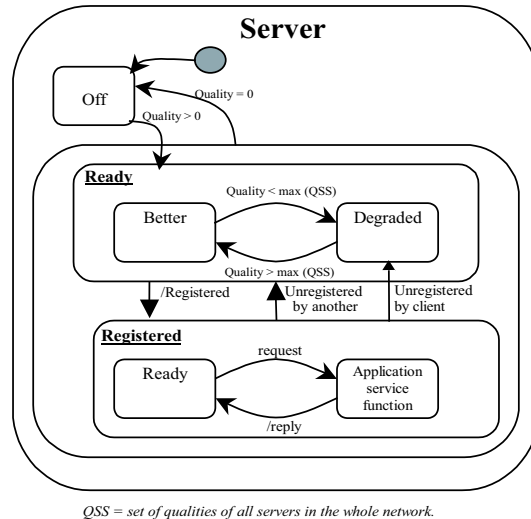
Server

Off

Quality = 0

Quality > 0

Ready

Quality < max (QSS)

Better

Degraded

Quality > max (QSS)

/Registered

Unregistered by another

Unregistered by client

Registered

request

Ready

Application service function

/reply

QSS = set of qualities of all servers in the whole network.